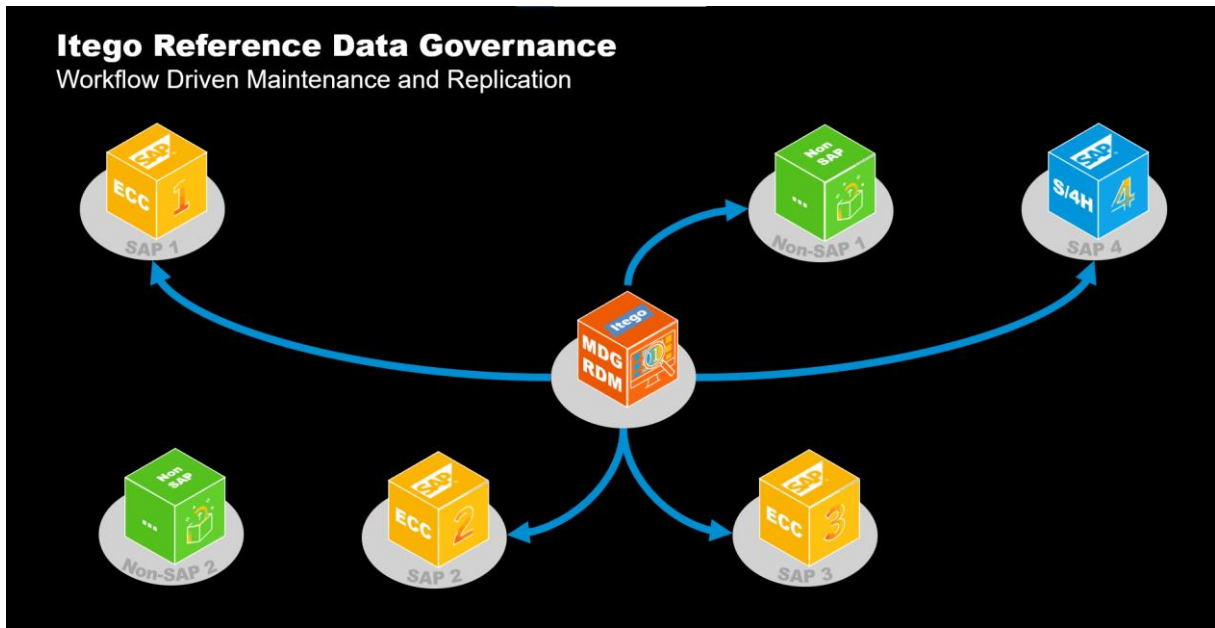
Itego Reference Data Governance
Workflow Driven Maintenance and Replication

SAP
ECC
1
SAP 1

Non SAP
...
Non-SAP 1

SAP
S/4H
4
SAP 4

Itego
MDG
RDM

Non SAP
...
Non-SAP 2

SAP
ECC
2
SAP 2

SAP
ECC
3
SAP 3